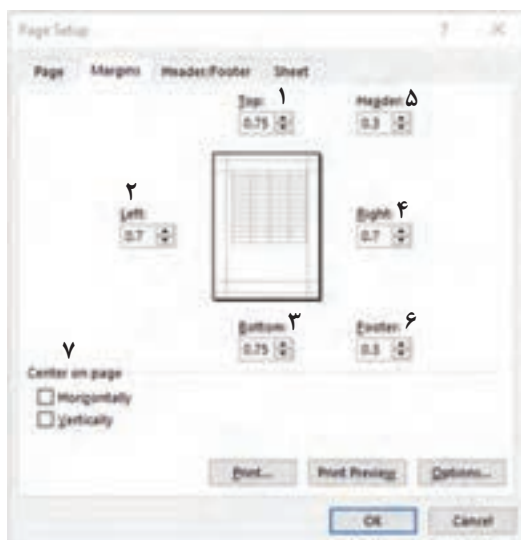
Page Setup ? ×

Page Margins Header/Footer Sheet

Top: ۱
0.75

Header: ۵
0.3

۲
Left:
0.7

Right: ۴
0.7

Bottom: ۳
0.75

Footer: ۶
0.3

۷
Center on page
Horizontally
Vertically

Print... Print Preview Options...

OK Cancel